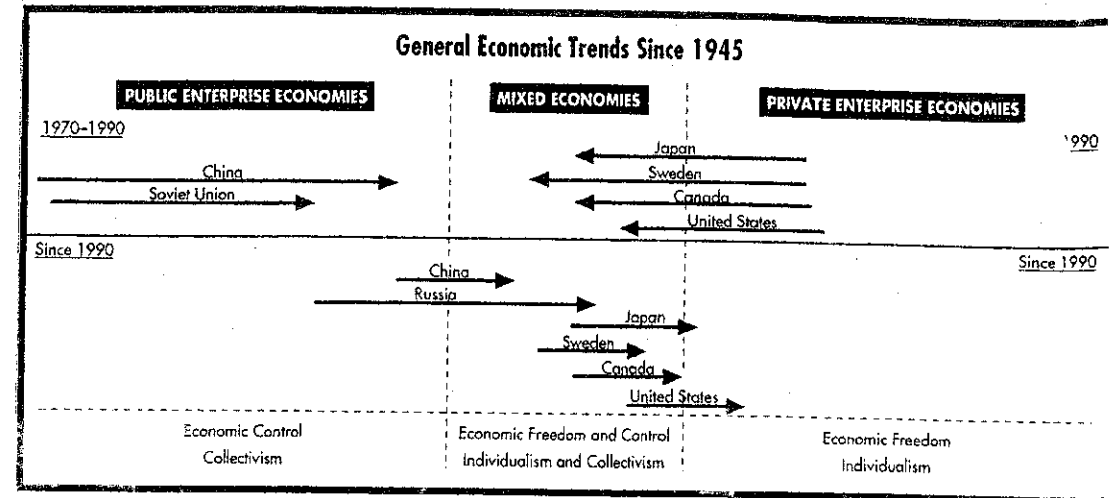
General Economic Trends Since 1945

PUBLIC ENTERPRISE ECONOMIES

MIXED ECONOMIES

PRIVATE ENTERPRISE ECONOMIES

1970–1990

'990

China

Soviet Union

Japan

Sweden

Canada

United States

Since 1990

Since 1990

China

Russia

Japan

Sweden

Canada

United States

Economic Control
Collectivism

Economic Freedom and Control
Individualism and Collectivism

Economic Freedom
Individualism